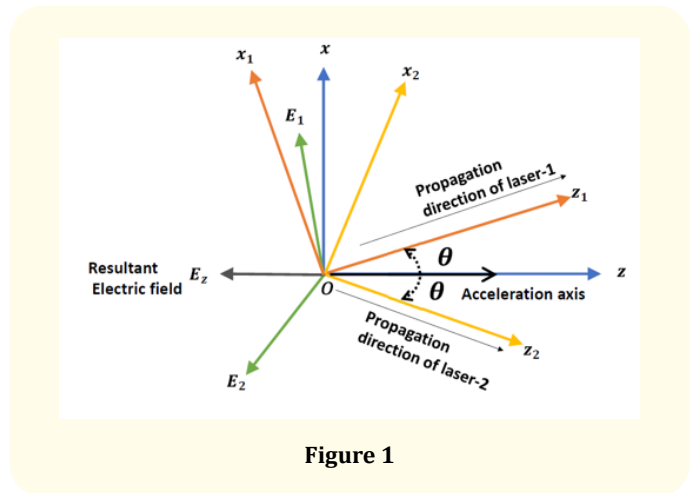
$x_1$

$x$

$x_2$

$E_1$

Propagation direction of laser-1

$z_1$

Resultant Electric field

$E_z$

$\theta$

$z$

$O$

$\theta$

Acceleration axis

Propagation direction of laser-2

$z_2$

$E_2$

Figure 1